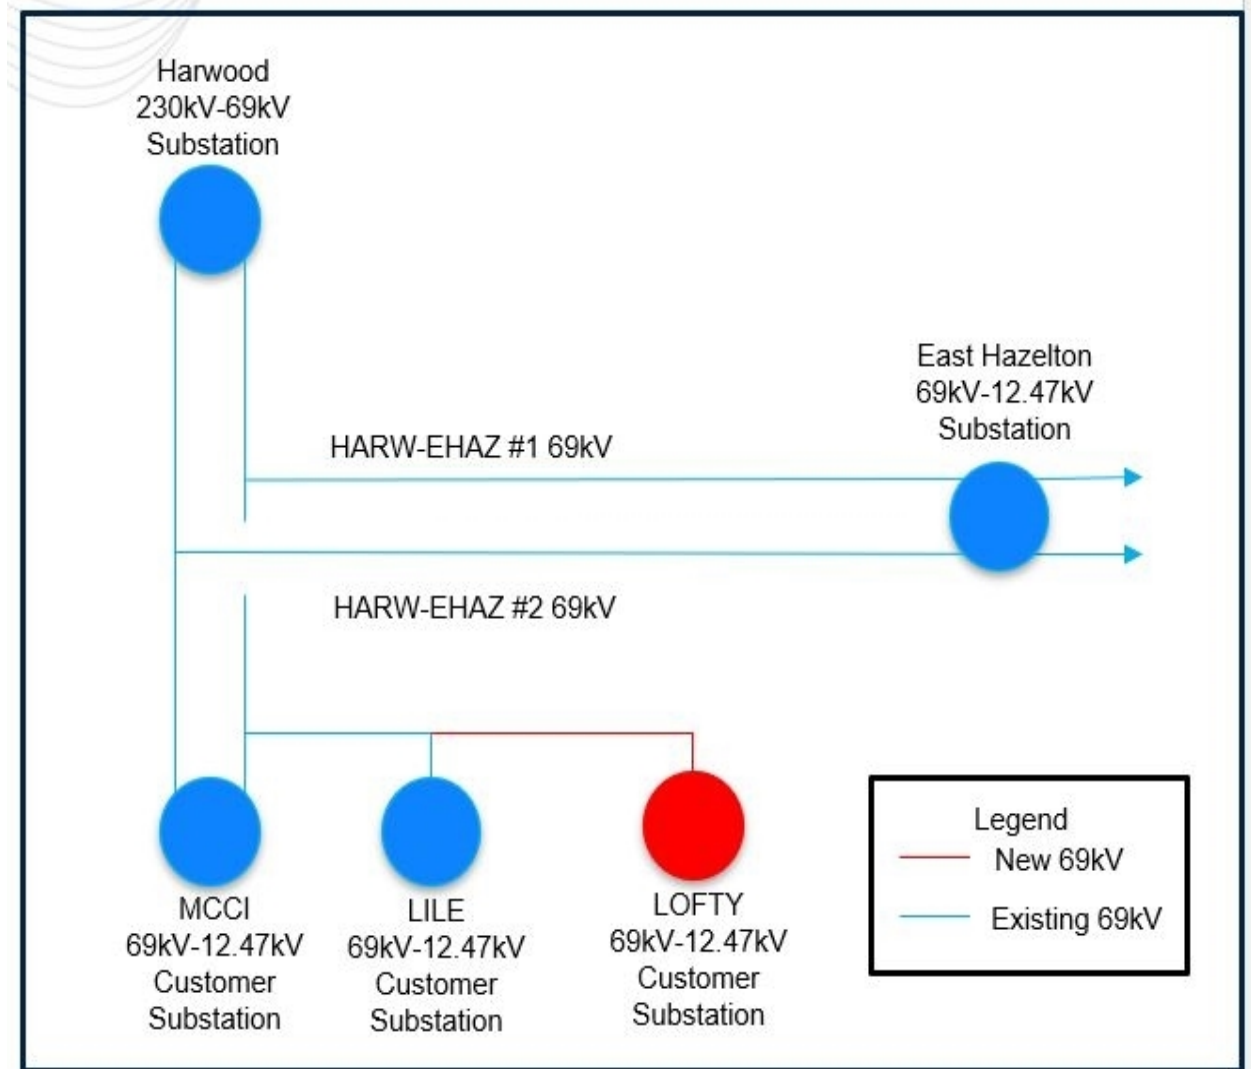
Harwood
230kV-69kV
Substation

East Hazelton
69kV-12.47kV
Substation

HARW-EHAZ #1 69kV

HARW-EHAZ #2 69kV

Legend
New 69kV
Existing 69kV

MCCI
69kV-12.47kV
Customer
Substation

LILE
69kV-12.47kV
Customer
Substation

LOFTY
69kV-12.47kV
Customer
Substation